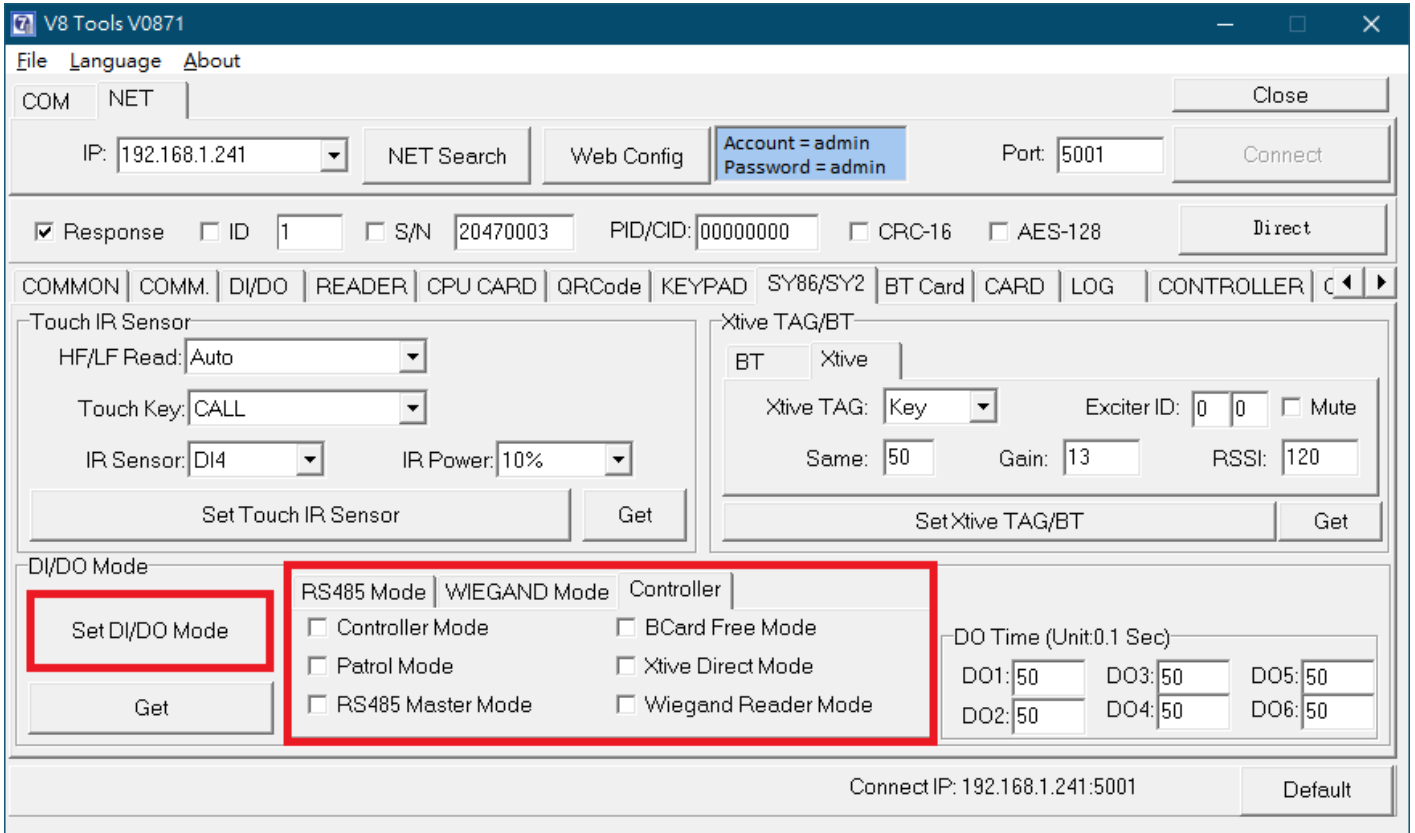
V8 Tools V0871

File Language About

COM NET

Close

IP: 192.168.1.241

NET Search

Web Config

Account = admin
Password = admin

Port: 5001

Connect

Response ID 1 S/N 20470003 PID/CID: 00000000 CRC-16 AES-128

Direct

COMMON | COMM. | DI/DO | READER | CPU CARD | QRCode | KEYPAD | SY86/SY2 | BT Card | CARD | LOG | CONTROLLER | C

Touch IR Sensor

HF/LF Read: Auto

Touch Key: CALL

IR Sensor: DI4

IR Power: 10%

Set Touch IR Sensor

Get

Xtive TAG/BT

BT Xtive

Xtive TAG: Key

Exciter ID: 0 0

Mute

Same: 50

Gain: 13

RSSI: 120

Set Xtive TAG/BT

Get

DI/DO Mode

Set DI/DO Mode

Get

RS485 Mode WIEGAND Mode Controller

Controller Mode

BCard Free Mode

Patrol Mode

Xtive Direct Mode

RS485 Master Mode

Wiegand Reader Mode

DO Time (Unit:0.1 Sec)

DO1: 50 DO3: 50 DO5: 50
DO2: 50 DO4: 50 DO6: 50

Connect IP: 192.168.1.241:5001

Default